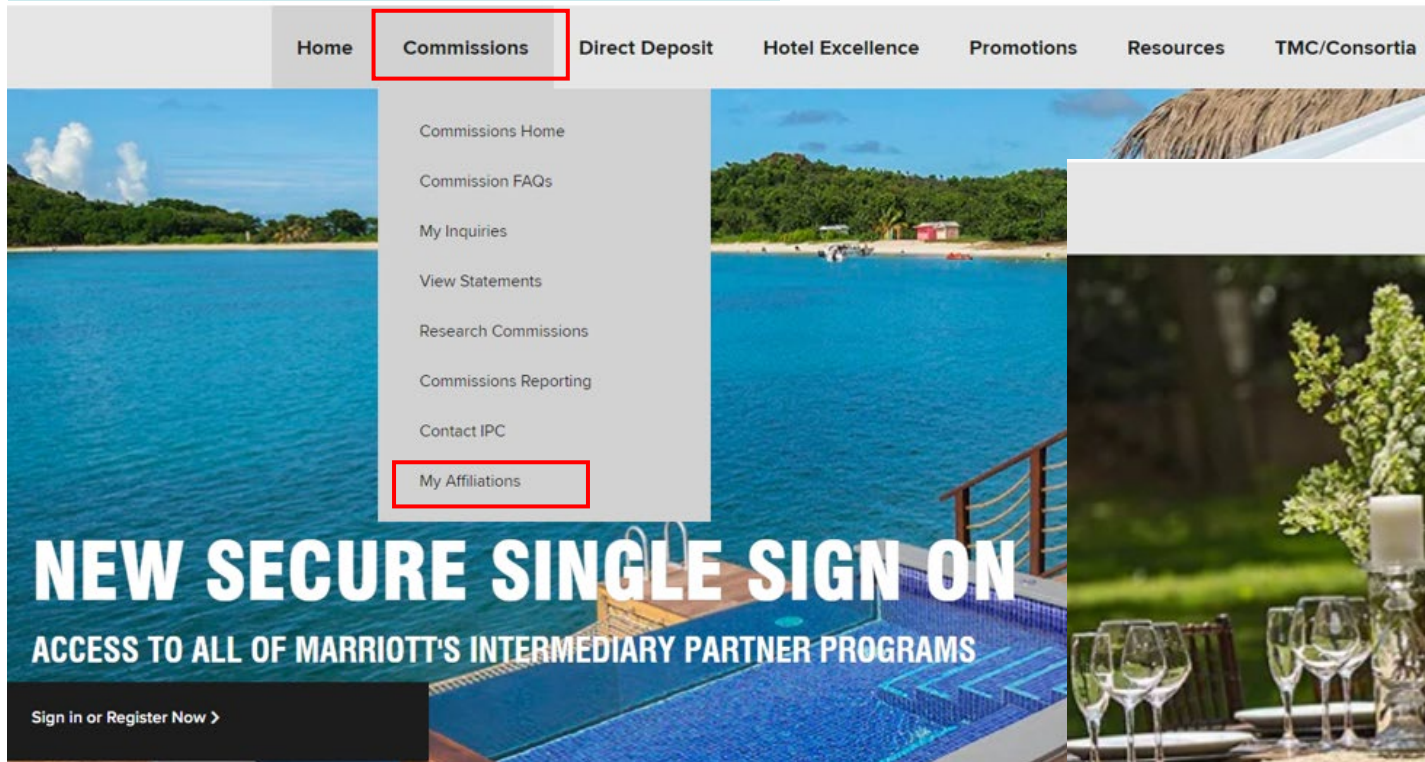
Home Commissions Direct Deposit Hotel Excellence Promotions Resources TMC/Consortia

Commissions Home
Commission FAQs
My Inquiries
View Statements
Research Commissions
Commissions Reporting
Contact IPC
My Affiliations

NEW SECURE SINGLE SIGN ON

ACCESS TO ALL OF MARRIOTT'S INTERMEDIARY PARTNER PROGRAMS

Sign in or Register Now >